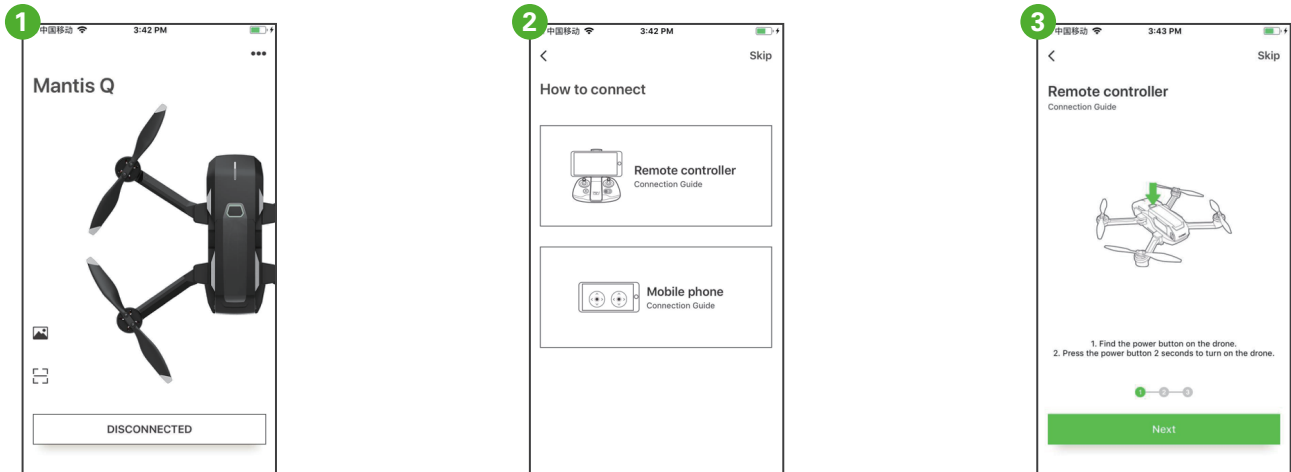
1
中国移动 3:42 PM
•••
Mantis Q

DISCONNECTED

2
中国移动 3:42 PM
<
Skip
How to connect

Remote controller
Connection Guide

Mobile phone
Connection Guide

3
中国移动 3:43 PM
<
Skip
Remote controller
Connection Guide

1. Find the power button on the drone.
2. Press the power button 2 seconds to turn on the drone.

1 2 3

Next